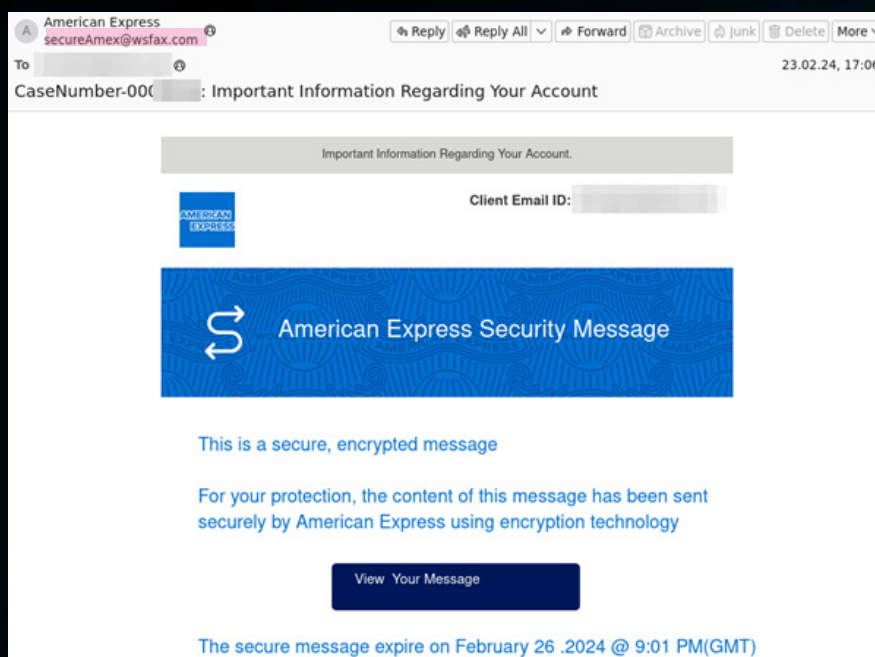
A American Express
secureAmex@wsfax.com

Reply | Reply All | Forward | Archive | Junk | Delete | More

To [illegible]

23.02.24, 17:0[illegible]

CaseNumber-00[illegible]: Important Information Regarding Your Account

Important Information Regarding Your Account.

AMERICAN EXPRESS

Client Email ID: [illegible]

American Express Security Message

This is a secure, encrypted message

For your protection, the content of this message has been sent securely by American Express using encryption technology

View Your Message

The secure message expire on February 26 .2024 @ 9:01 PM(GMT)